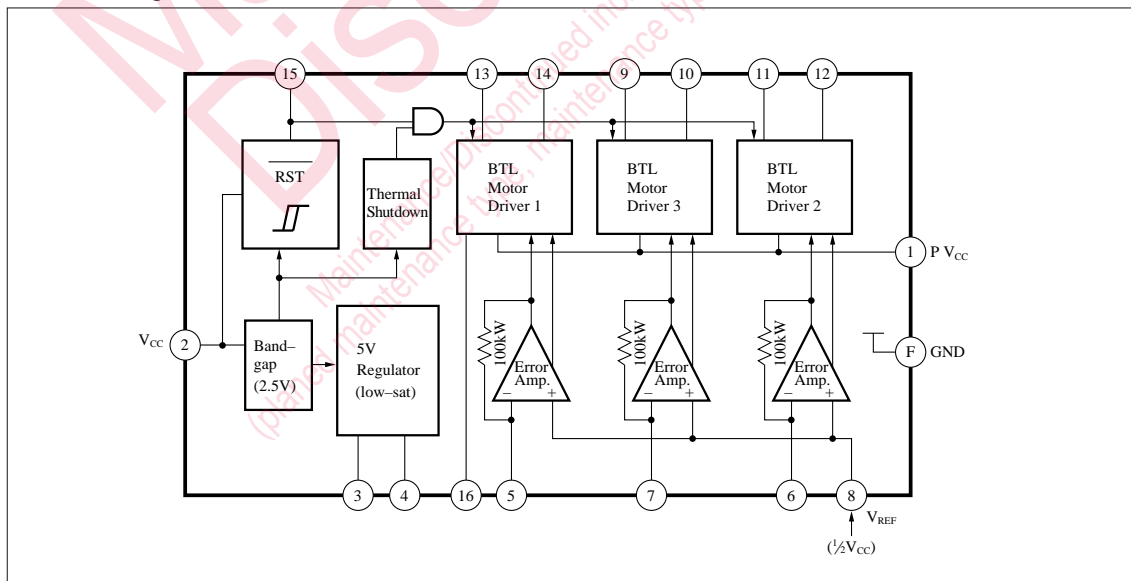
15 13 14 9 10 11 12

$\overline{RST}$

Thermal Shutdown

BTL Motor Driver 1

BTL Motor Driver 3

BTL Motor Driver 2

1 P $V_{CC}$

$V_{CC}$ 2

Band–gap (2.5V)

5V Regulator (low–sat)

100kW

Error Amp.

− +

100kW

Error Amp.

− +

100kW

Error Amp.

− +

F GND

3 4 16 5 7 6 8

$V_{REF}$

($\frac{1}{2}V_{CC}$)

(planned maintenance type, maintenance type, Discontinued included)